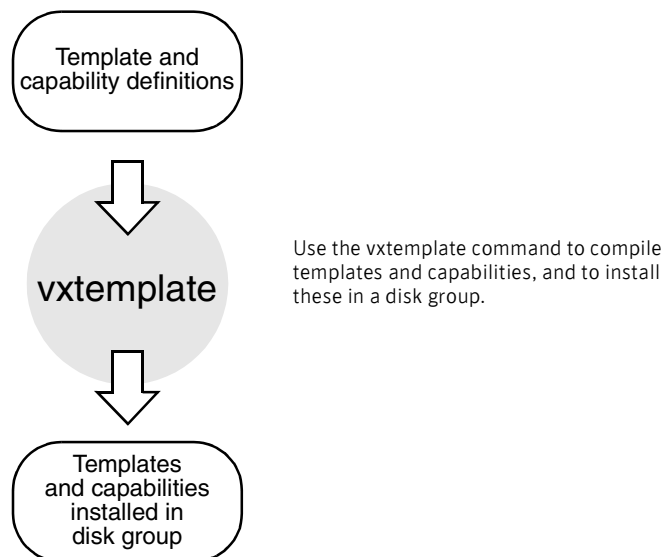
Template and capability definitions

vxtemplate

Use the vxtemplate command to compile templates and capabilities, and to install these in a disk group.

Templates and capabilities installed in disk group